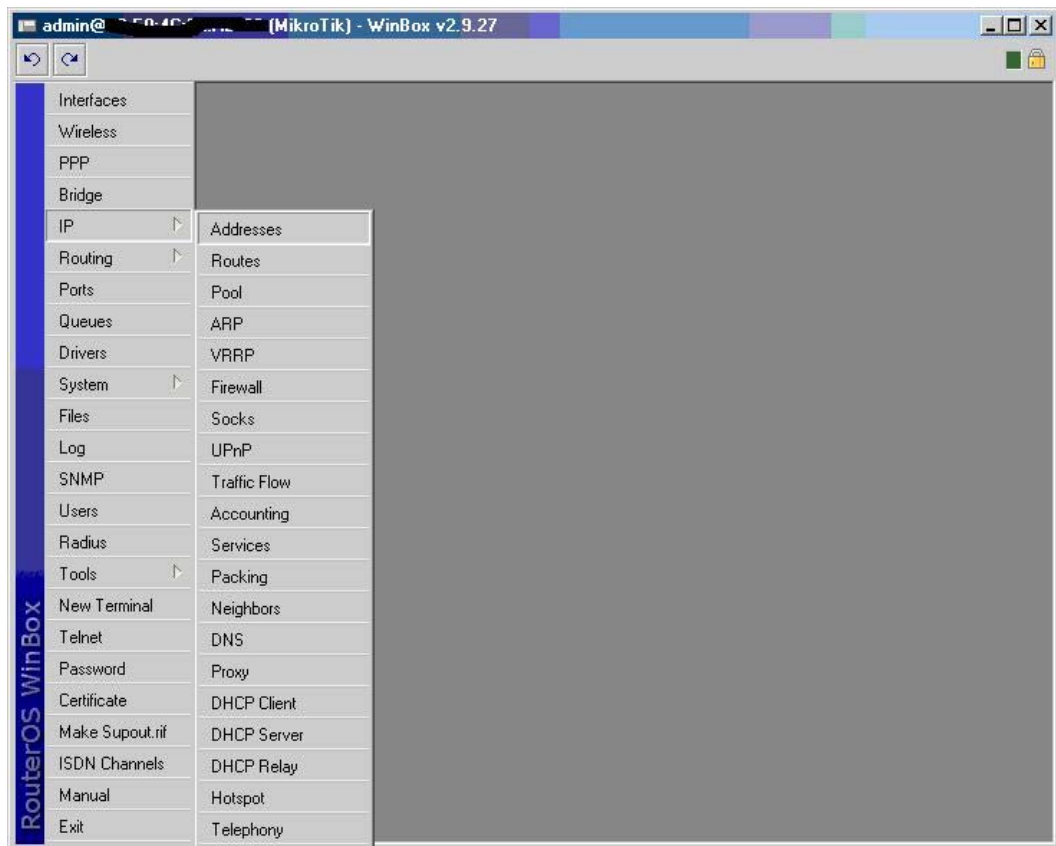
admin@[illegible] (MikroTik) - WinBox v2.9.27

Interfaces
Wireless
PPP
Bridge
IP
Routing
Ports
Queues
Drivers
System
Files
Log
SNMP
Users
Radius
Tools
New Terminal
Telnet
Password
Certificate
Make Supout.rif
ISDN Channels
Manual
Exit

Addresses
Routes
Pool
ARP
VRRP
Firewall
Socks
UPnP
Traffic Flow
Accounting
Services
Packing
Neighbors
DNS
Proxy
DHCP Client
DHCP Server
DHCP Relay
Hotspot
Telephony

RouterOS WinBox